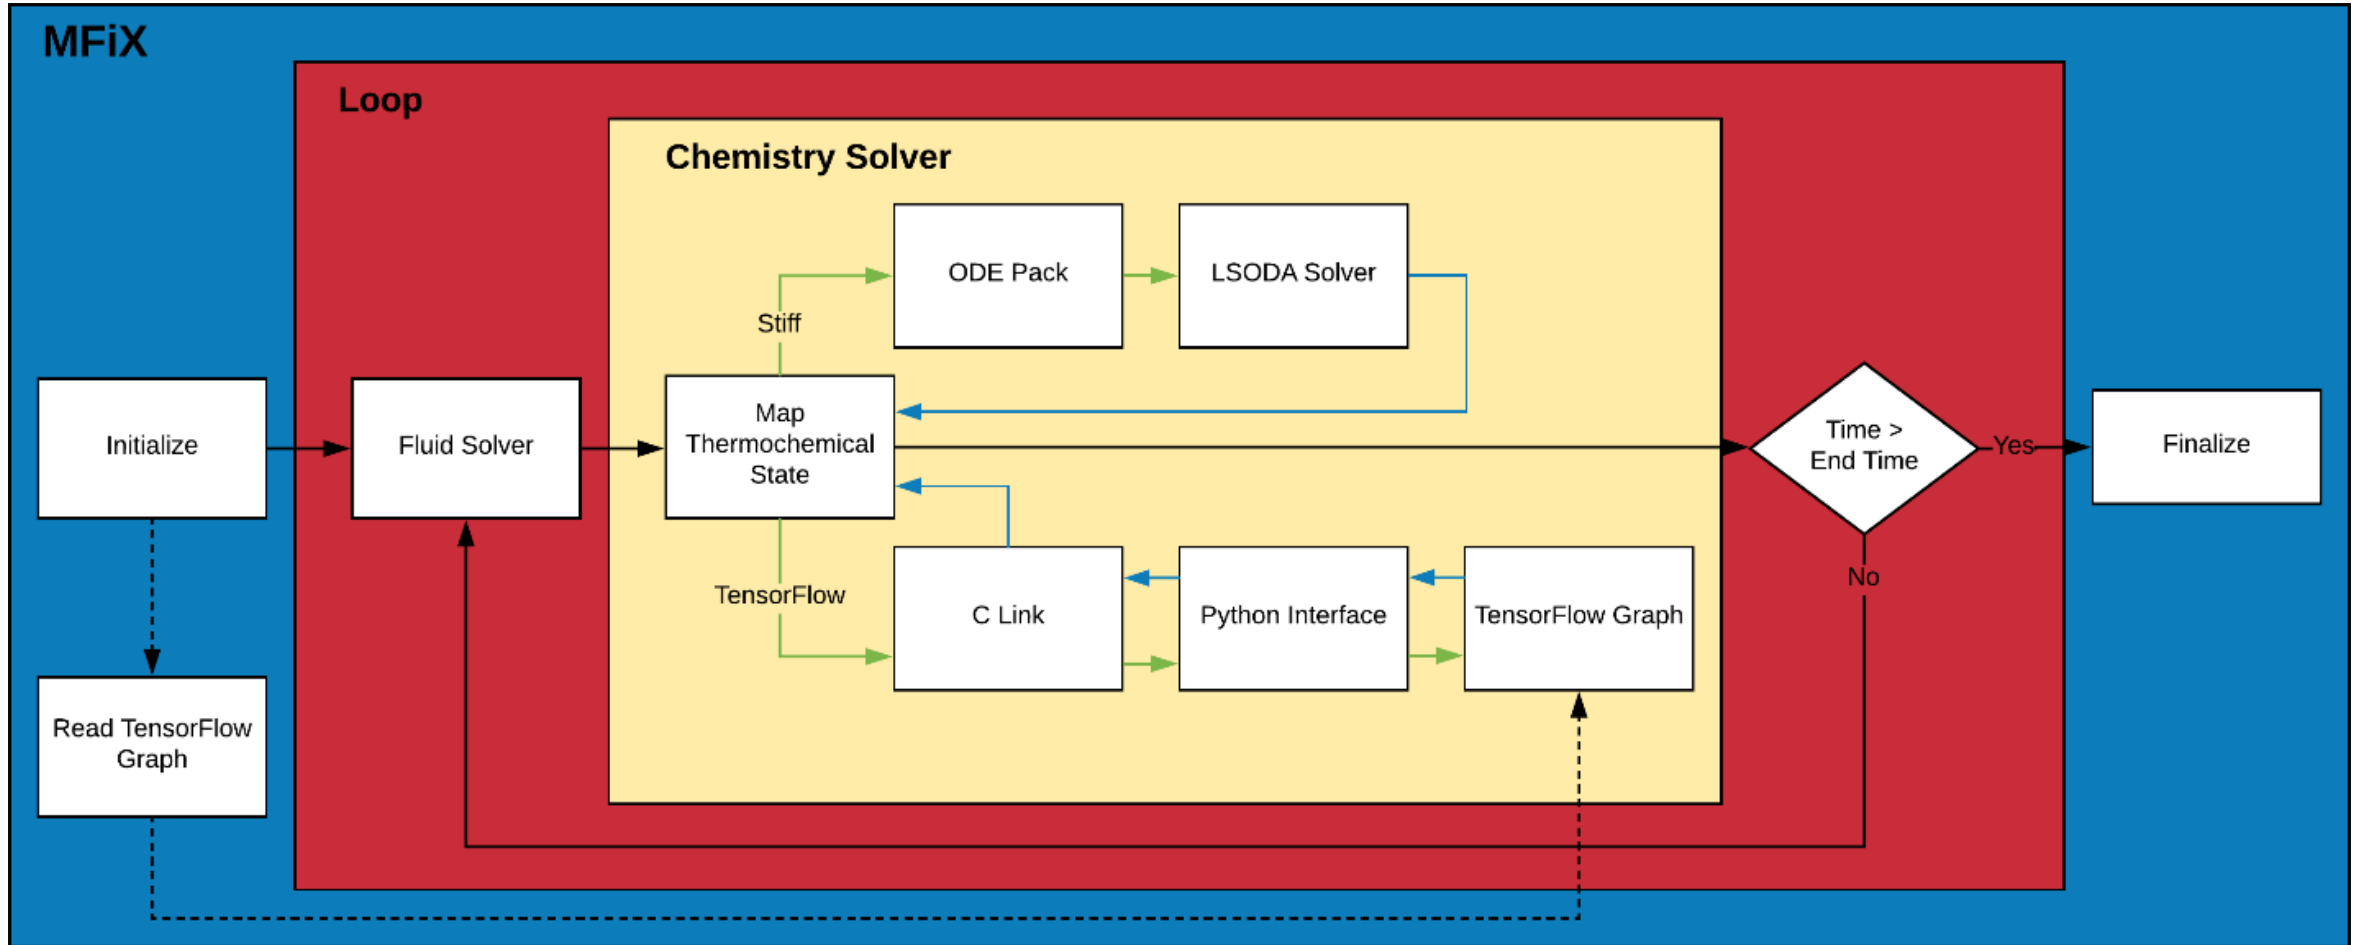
MFiX

Loop

Chemistry Solver

ODE Pack

LSODA Solver

Stiff

Initialize

Fluid Solver

Map Thermochemical State

Time > End Time

Yes

Finalize

TensorFlow

C Link

Python Interface

TensorFlow Graph

No

Read TensorFlow Graph